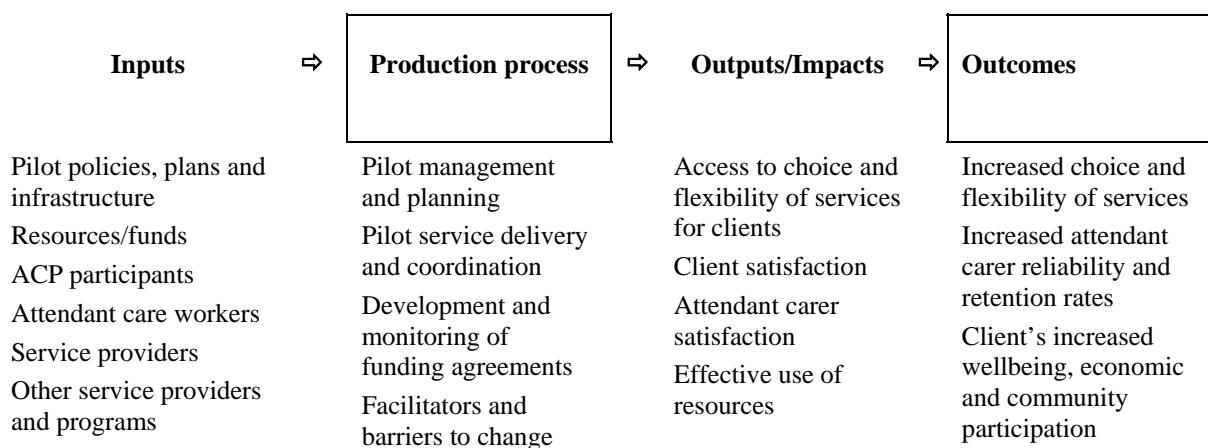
Inputs ⇨ Production process ⇨ Outputs/Impacts ⇨ Outcomes

Pilot policies, plans and infrastructure

Resources/funds

ACP participants

Attendant care workers

Service providers

Other service providers and programs

Pilot management and planning

Pilot service delivery and coordination

Development and monitoring of funding agreements

Facilitators and barriers to change

Access to choice and flexibility of services for clients

Client satisfaction

Attendant carer satisfaction

Effective use of resources

Increased choice and flexibility of services

Increased attendant carer reliability and retention rates

Client's increased wellbeing, economic and community participation